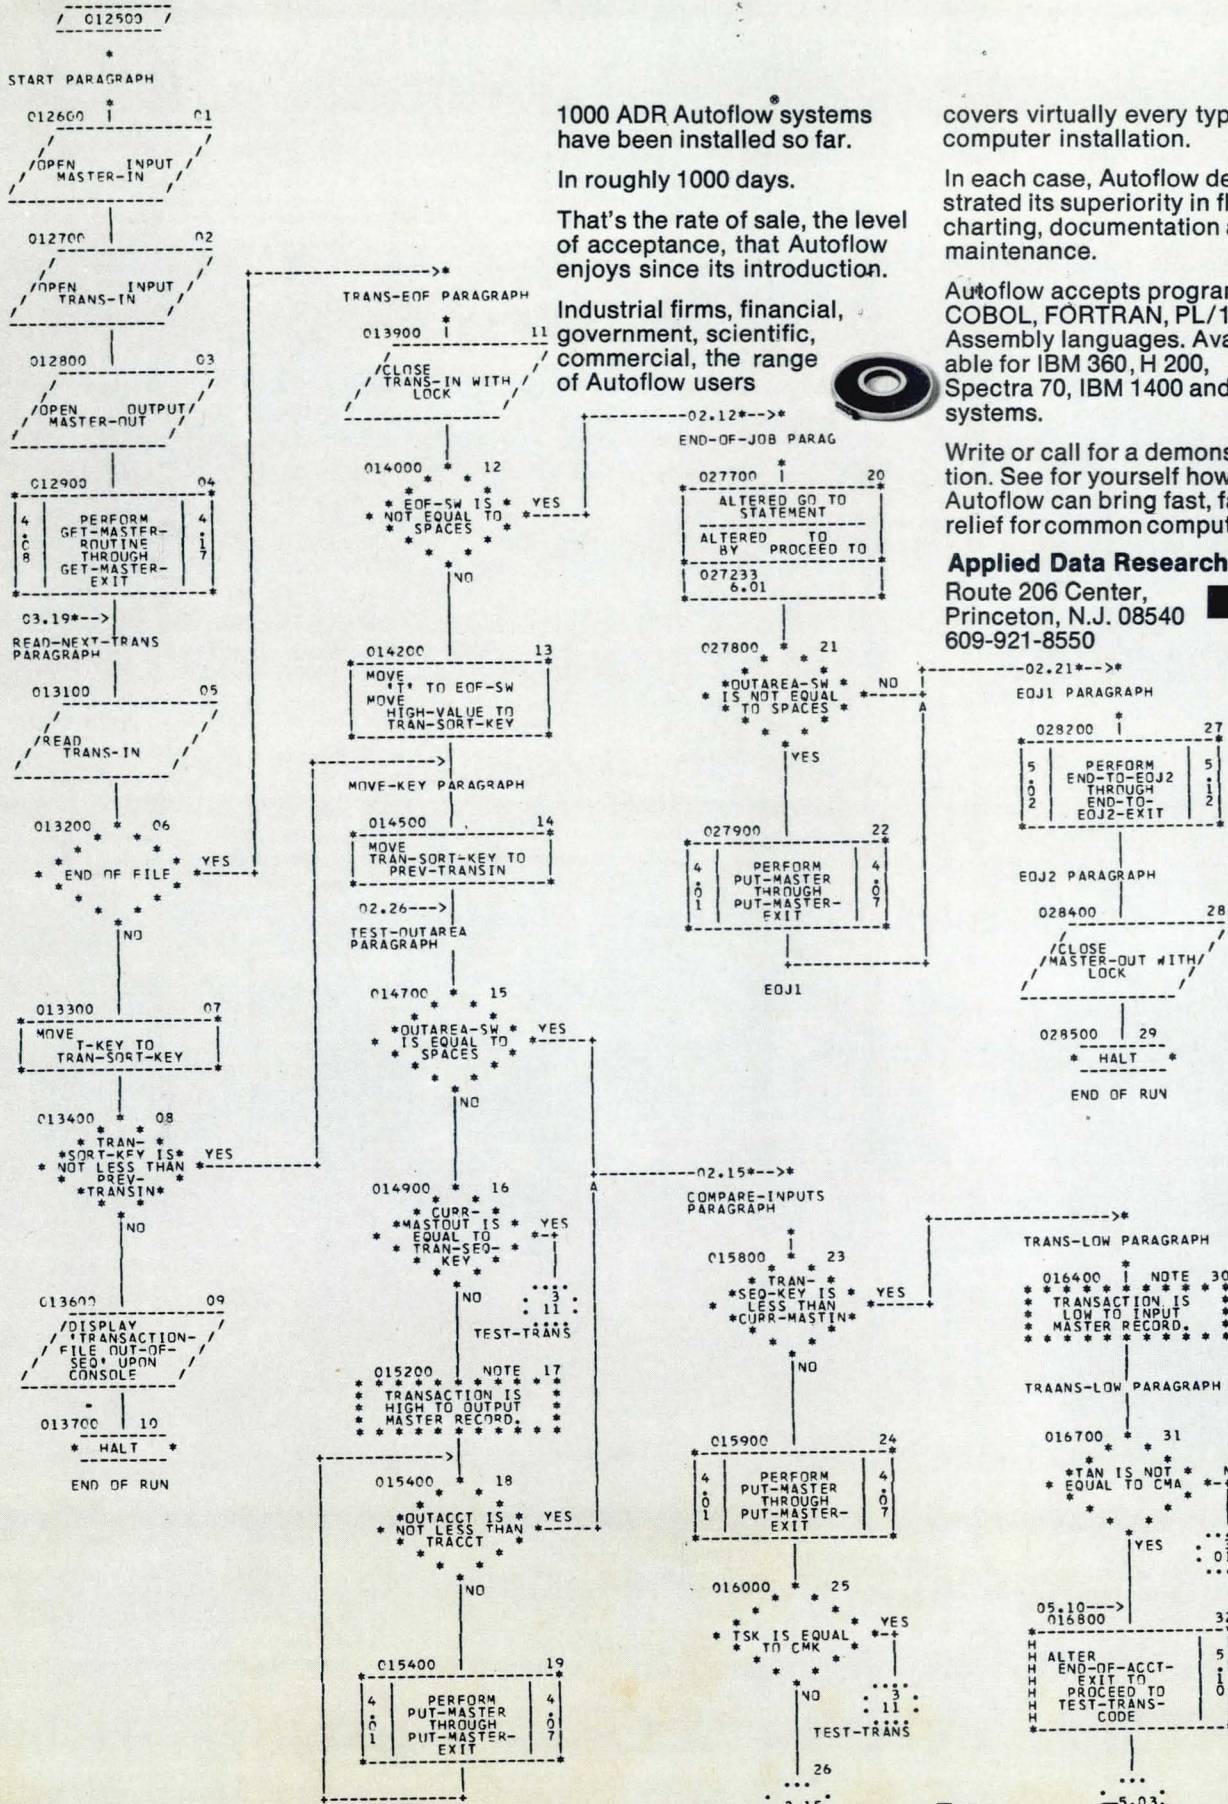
/ 012500 /

START PARAGRAPH

012600 01

OPEN INPUT MASTER-IN

012700 02

OPEN INPUT TRANS-IN

012800 03

OPEN OUTPUT MASTER-OUT

012900 04

4 . 0 8 PERFORM GET-MASTER-ROUTINE THROUGH GET-MASTER-EXIT 4 . 1 7

03.19*-->

READ-NEXT-TRANS PARAGRAPH

013100 05

READ TRANS-IN

013200 06

END OF FILE YES

NO

013300 07

MOVE T-KEY TO TRAN-SORT-KEY

013400 08

TRAN-SORT-KEY IS NOT LESS THAN PREV-TRANSIN YES

NO

013600 09

DISPLAY 'TRANSACTION-FILE OUT-OF-SEQ' UPON CONSOLE

013700 10

HALT

END OF RUN

TRANS-EOF PARAGRAPH

013900 11

CLOSE TRANS-IN WITH LOCK

014000 12

EOF-SW IS NOT EQUAL TO SPACES YES

NO

014200 13

MOVE 'T' TO EOF-SW MOVE HIGH-VALUE TO TRAN-SORT-KEY

MOVE-KEY PARAGRAPH

014500 14

MOVE TRAN-SORT-KEY TO PREV-TRANSIN

02.26--->

TEST-OUTAREA PARAGRAPH

014700 15

OUTAREA-SW IS EQUAL TO SPACES YES

NO

014900 16

CURR-MASTOUT IS EQUAL TO TRAN-SEQ-KEY YES

NO

3 11

TEST-TRANS

015200 NOTE 17

TRANSACTION IS HIGH TO OUTPUT MASTER RECORD.

015400 18

OUTACCT IS NOT LESS THAN TRACCT YES

NO

015400 19

4 . 0 1 PERFORM PUT-MASTER THROUGH PUT-MASTER-EXIT 4 . 0 7

1000 ADR Autoflow® systems have been installed so far.

In roughly 1000 days.

That's the rate of sale, the level of acceptance, that Autoflow enjoys since its introduction.

Industrial firms, financial, government, scientific, commercial, the range of Autoflow users

-02.12*-->*

END-OF-JOB PARAG

027700 20

ALTERED GO TO STATEMENT

ALTERED BY TO PROCEED TO

027233 6.01

027800 21

OUTAREA-SW IS NOT EQUAL TO SPACES NO

YES

A

027900 22

4 . 0 1 PERFORM PUT-MASTER THROUGH PUT-MASTER-EXIT 4 . 0 7

EOJ1

A

-02.15*-->*

COMPARE-INPUTS PARAGRAPH

015800 23

TRAN-SEQ-KEY IS LESS THAN CURR-MASTIN YES

NO

015900 24

4 . 0 1 PERFORM PUT-MASTER THROUGH PUT-MASTER-EXIT 4 . 0 7

016000 25

TSK IS EQUAL TO CMK YES

NO

3 11

TEST-TRANS

26

2.15

covers virtually every typ computer installation.

In each case, Autoflow de strated its superiority in fl charting, documentation a maintenance.

Autoflow accepts program COBOL, FORTRAN, PL/1 Assembly languages. Ava able for IBM 360, H 200, Spectra 70, IBM 1400 and systems.

Write or call for a demons tion. See for yourself how Autoflow can bring fast, fa relief for common comput

Applied Data Research

Route 206 Center, Princeton, N.J. 08540 609-921-8550

-02.21*-->*

EOJ1 PARAGRAPH

028200 27

5 . 0 2 PERFORM END-TO-EOJ2 THROUGH END-TO-EOJ2-EXIT 5 . 1 2

EOJ2 PARAGRAPH

028400 28

CLOSE MASTER-OUT WITH LOCK

028500 29

HALT

END OF RUN

TRANS-LOW PARAGRAPH

016400 NOTE 30

TRANSACTION IS LOW TO INPUT MASTER RECORD.

TRAANS-LOW PARAGRAPH

016700 31

TAN IS NOT EQUAL TO CMA

YES

01

05.10--->

016800 32

ALTER END-OF-ACCT-EXIT TO PROCEED TO TEST-TRANS-CODE 5 . 0

5.03